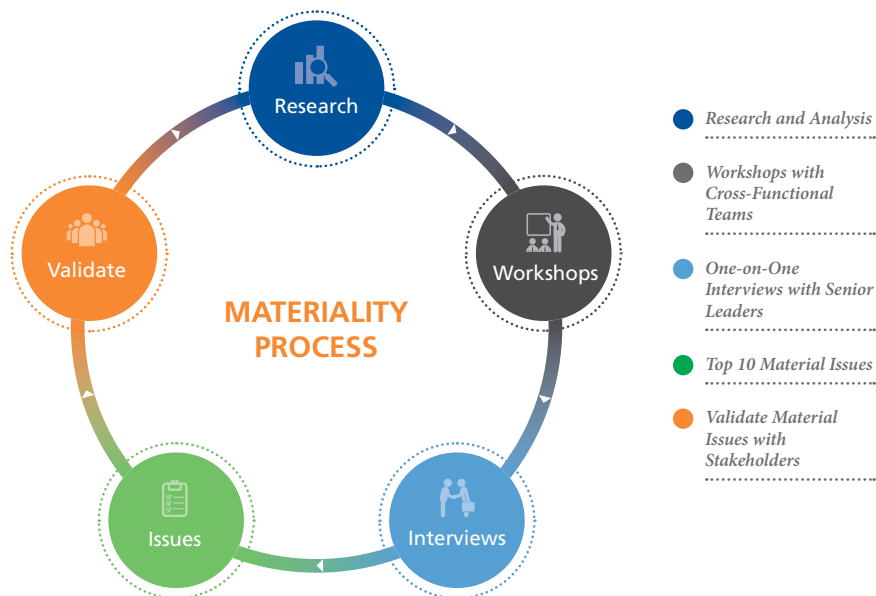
Research

Workshops

Interviews

Issues

Validate

MATERIALITY PROCESS

Research and Analysis

Workshops with Cross-Functional Teams

One-on-One Interviews with Senior Leaders

Top 10 Material Issues

Validate Material Issues with Stakeholders